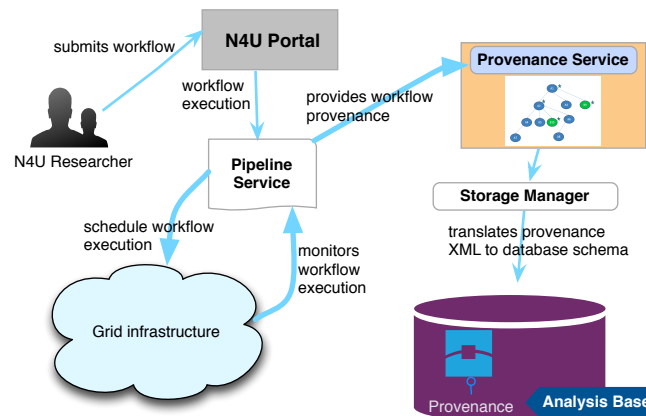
submits workflow

N4U Portal

workflow execution

N4U Researcher

provides workflow provenance

Provenance Service

Pipeline Service

Storage Manager

translates provenance XML to database schema

schedule workflow execution

monitors workflow execution

Grid infrastructure

Provenance

Analysis Base